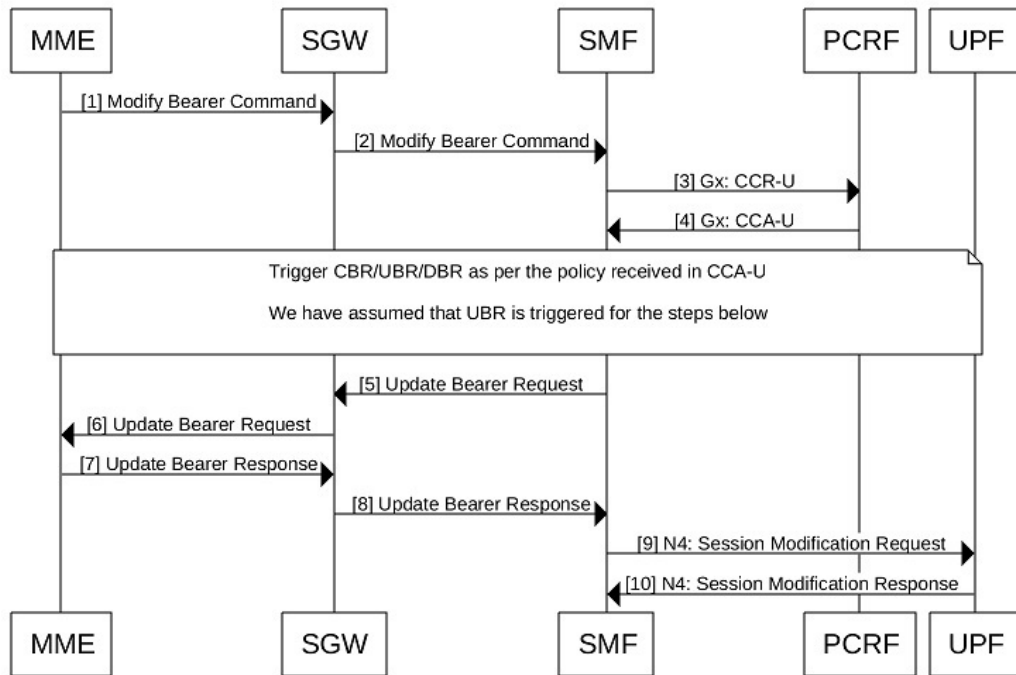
MME SGW SMF PCRF UPF

[1] Modify Bearer Command

[2] Modify Bearer Command

[3] Gx: CCR-U

[4] Gx: CCA-U

Trigger CBR/UBR/DBR as per the policy received in CCA-U

We have assumed that UBR is triggered for the steps below

[5] Update Bearer Request

[6] Update Bearer Request

[7] Update Bearer Response

[8] Update Bearer Response

[9] N4: Session Modification Request

[10] N4: Session Modification Response

MME SGW SMF PCRF UPF